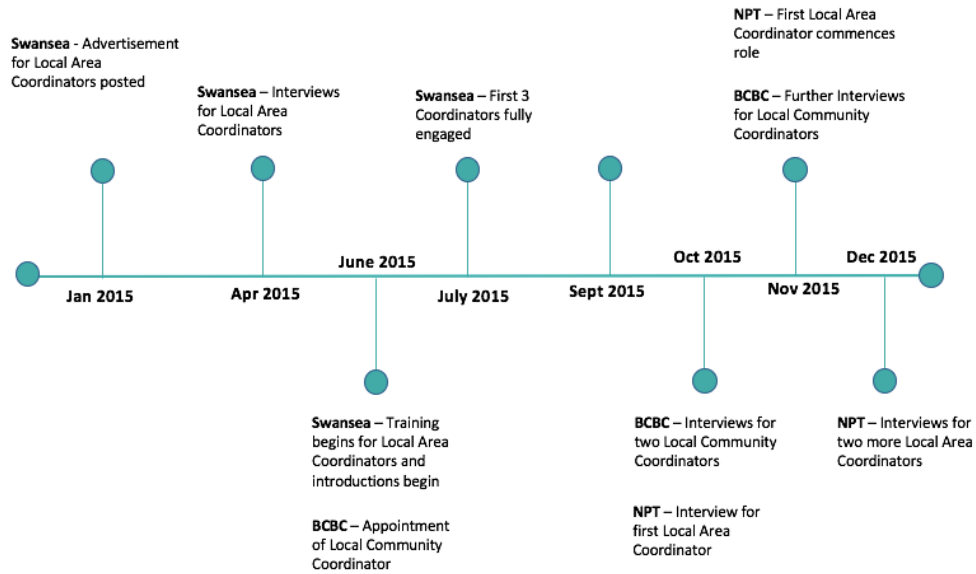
**Swansea** - Advertisement for Local Area Coordinators posted

**Swansea** – Interviews for Local Area Coordinators

**Swansea** – First 3 Coordinators fully engaged

**NPT** – First Local Area Coordinator commences role

**BCBC** – Further Interviews for Local Community Coordinators

Jan 2015

Apr 2015

June 2015

July 2015

Sept 2015

Oct 2015

Nov 2015

Dec 2015

**Swansea** – Training begins for Local Area Coordinators and introductions begin

**BCBC** – Appointment of Local Community Coordinator

**BCBC** – Interviews for two Local Community Coordinators

**NPT** – Interview for first Local Area Coordinator

**NPT** – Interviews for two more Local Area Coordinators